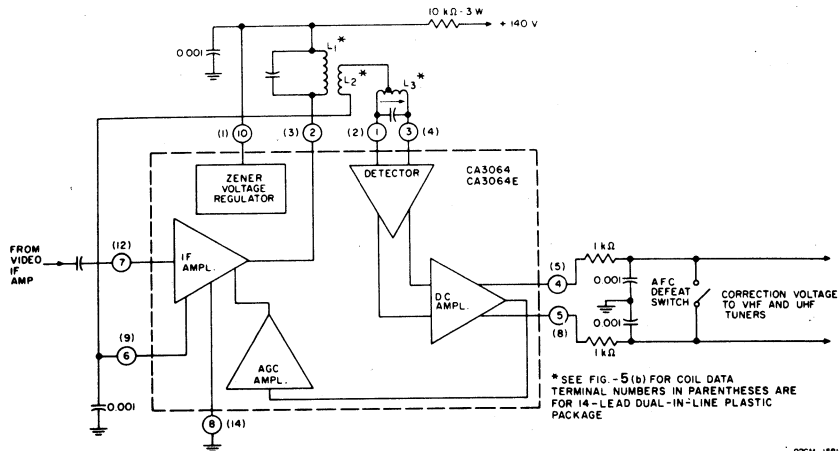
10 kΩ - 3 W
+ 140 V
0.001
$L_1$*
$L_2$*
$L_3$*
(1) 10
(3) 2
(2) 1
3 (4)
ZENER VOLTAGE REGULATOR
DETECTOR
CA3064
CA3064E
FROM VIDEO IF AMP
(12)
7
IF AMPL.
(9)
6
AGC AMPL.
DC AMPL.
(5)
4
5
(8)
1 kΩ
0.001
0.001
1 kΩ
AFC DEFEAT SWITCH
CORRECTION VOLTAGE TO VHF AND UHF TUNERS
0.001
8 (14)
* SEE FIG. - 5(b) FOR COIL DATA
TERMINAL NUMBERS IN PARENTHESES ARE FOR 14-LEAD DUAL-IN-LINE PLASTIC PACKAGE
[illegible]